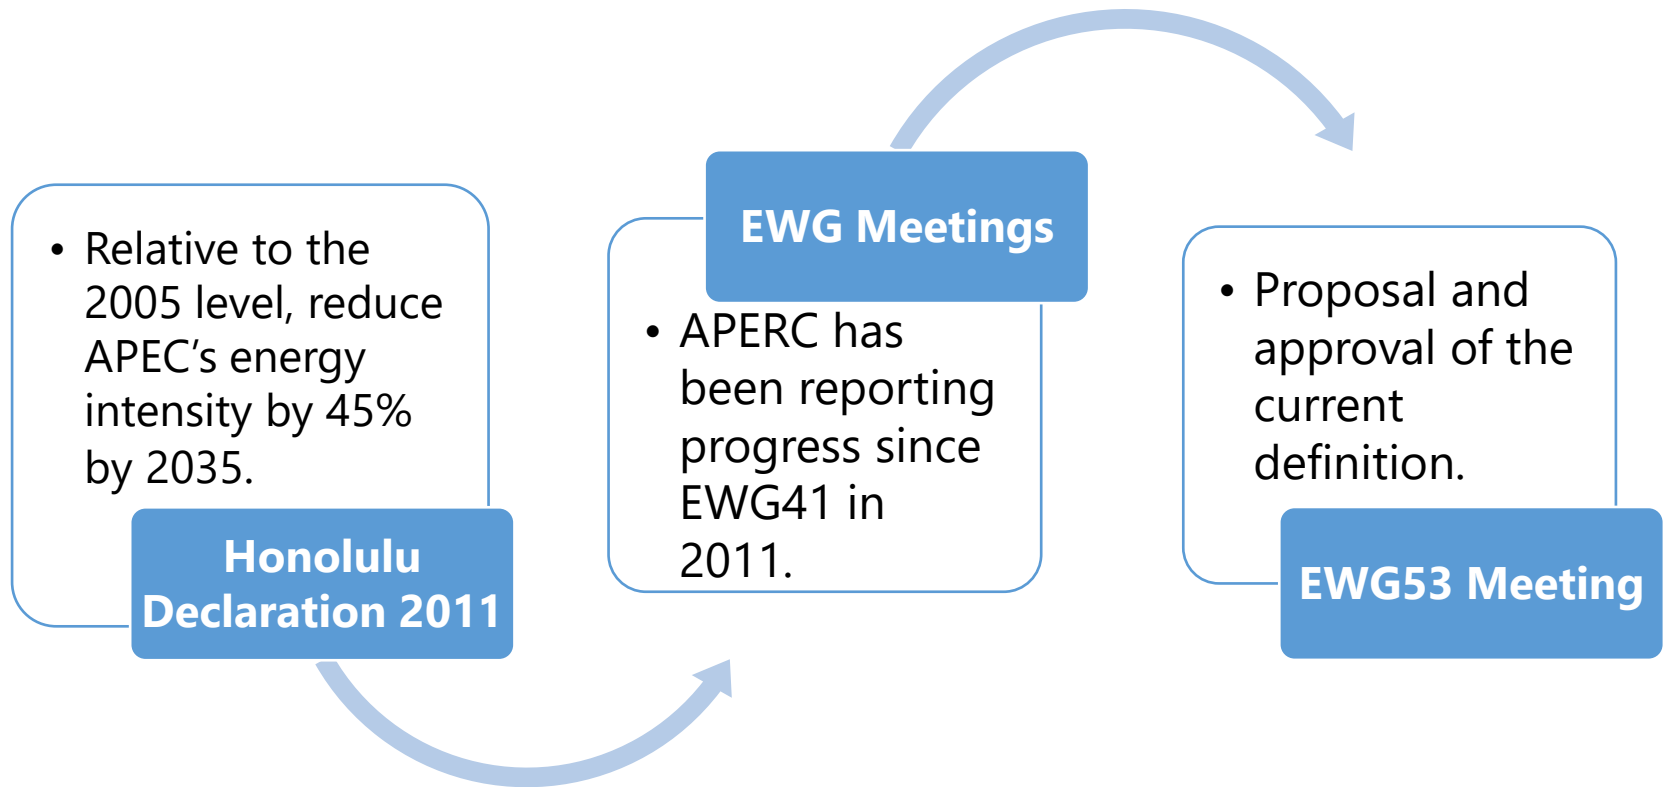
• Relative to the 2005 level, reduce APEC’s energy intensity by 45% by 2035.

Honolulu Declaration 2011

EWG Meetings

• APERC has been reporting progress since EWG41 in 2011.

• Proposal and approval of the current definition.

EWG53 Meeting